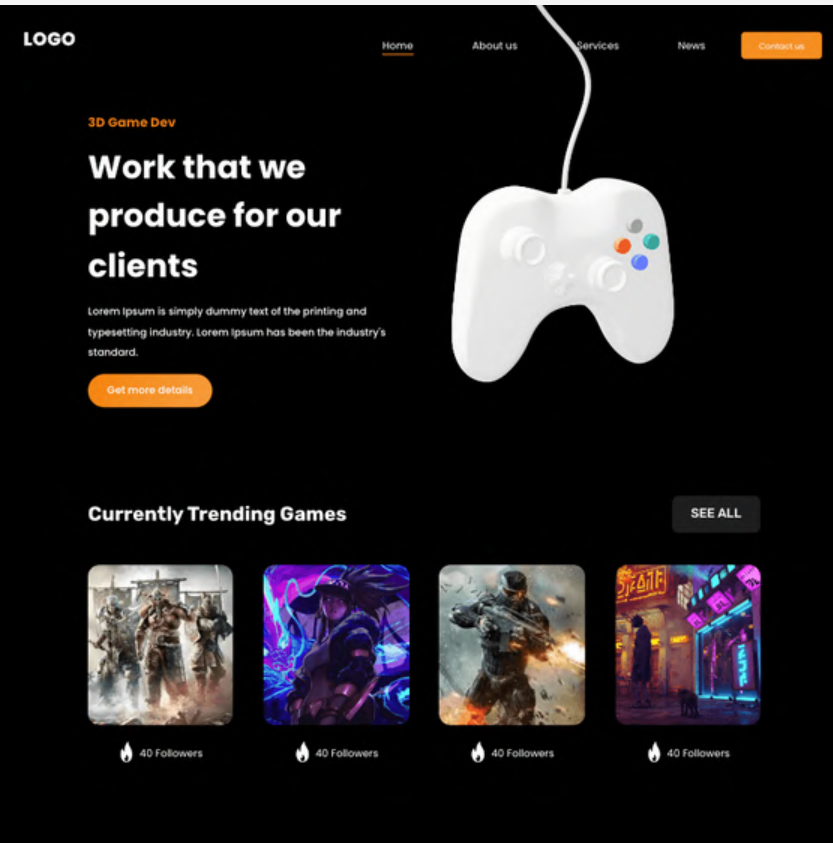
LOGO

Home About us Services News Contact us

3D Game Dev

Work that we produce for our clients

Lorem Ipsum is simply dummy text of the printing and typesetting industry. Lorem Ipsum has been the industry's standard.

Get more details

Currently Trending Games

SEE ALL

40 Followers

40 Followers

40 Followers

40 Followers